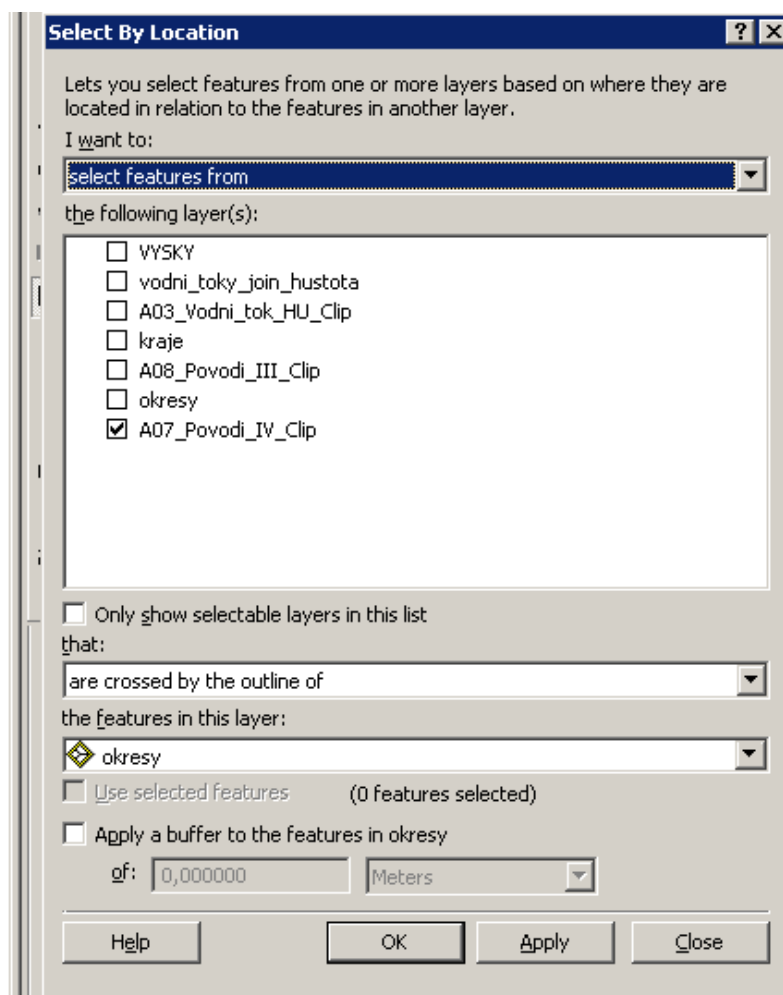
Select By Location

?

Lets you select features from one or more layers based on where they are located in relation to the features in another layer.

I want to:

select features from

the following layer(s):

VYSKY
vodni_toky_join_hustota
A03_Vodni_tok_HU_Clip
kraje
A08_Povodi_III_Clip
okresy
A07_Povodi_IV_Clip

Only show selectable layers in this list

that:

are crossed by the outline of

the features in this layer:

okresy

Use selected features (0 features selected)

Apply a buffer to the features in okresy

of: 0,000000 Meters

Help OK Apply Close